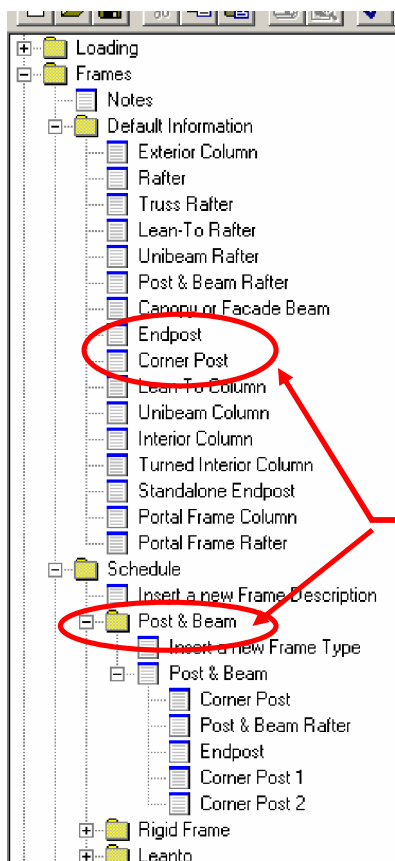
Loading
Frames
Notes
Default Information
Exterior Column
Rafter
Truss Rafter
Lean-To Rafter
Unibeam Rafter
Post & Beam Rafter
Canopy or Facade Beam
Endpost
Corner Post
Lean-To Column
Unibeam Column
Interior Column
Turned Interior Column
Standalone Endpost
Portal Frame Column
Portal Frame Rafter
Schedule
Insert a new Frame Description
Post & Beam
Insert a new Frame Type
Post & Beam
Corner Post
Post & Beam Rafter
Endpost
Corner Post 1
Corner Post 2
Rigid Frame
Leanto